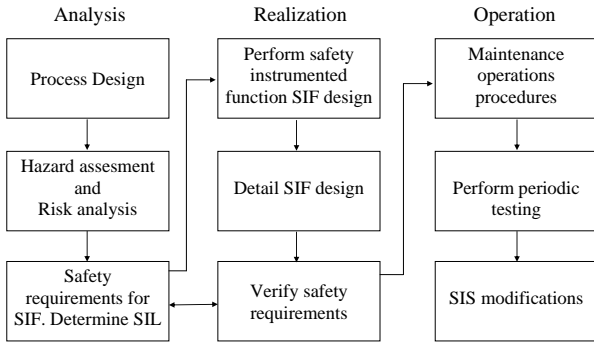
Analysis

Process Design

Hazard assesment and Risk analysis

Safety requirements for SIF. Determine SIL

Realization

Perform safety instrumented function SIF design

Detail SIF design

Verify safety requirements

Operation

Maintenance operations procedures

Perform periodic testing

SIS modifications